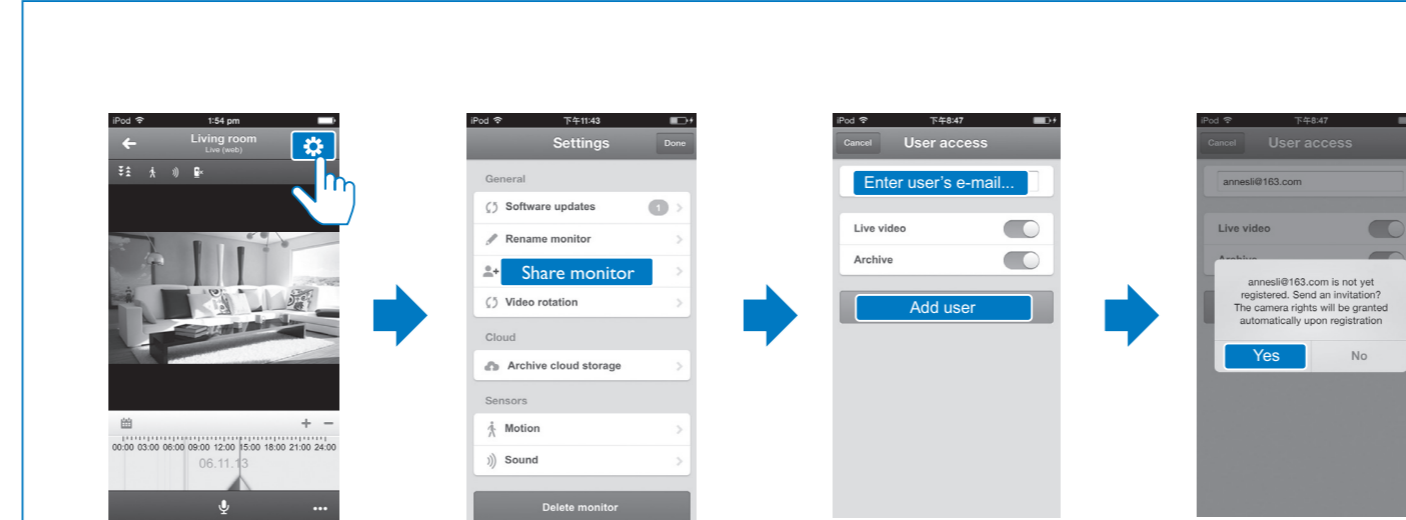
iPod 1:54 pm
Living room
Live (web)
00:00 03:00 06:00 09:00 12:00 15:00 18:00 21:00 24:00
06.11.13

iPod 下午11:43
Settings
Done
General
Software updates 1
Rename monitor
Share monitor
Video rotation
Cloud
Archive cloud storage
Sensors
Motion
Sound
Delete monitor

iPod 下午8:47
Cancel
User access
Enter user's e-mail...
Live video
Archive
Add user

iPod 下午8:47
Cancel
User access
annesli@163.com
Live video
Archive
annesli@163.com is not yet registered. Send an invitation? The camera rights will be granted automatically upon registration
Yes
No